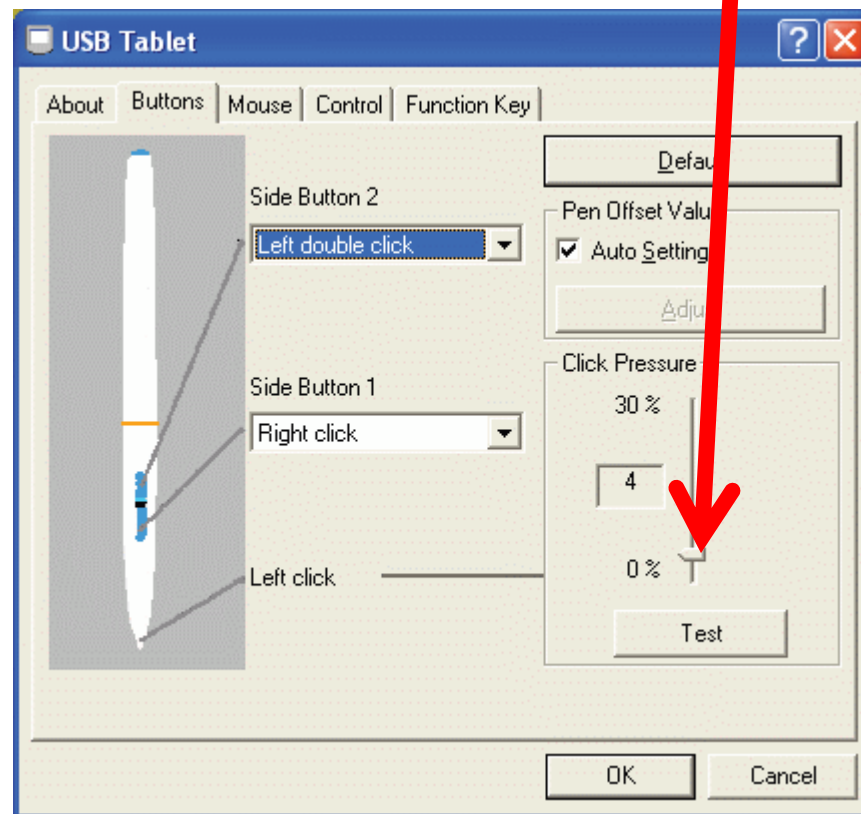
USB Tablet

? X

About | Buttons | Mouse | Control | Function Key

Defau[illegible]

Side Button 2

Left double click

Pen Offset Valu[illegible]

Auto Setting

Adju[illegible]

Side Button 1

Right click

Click Pressure

30 %

4

Left click

0 %

Test

OK

Cancel